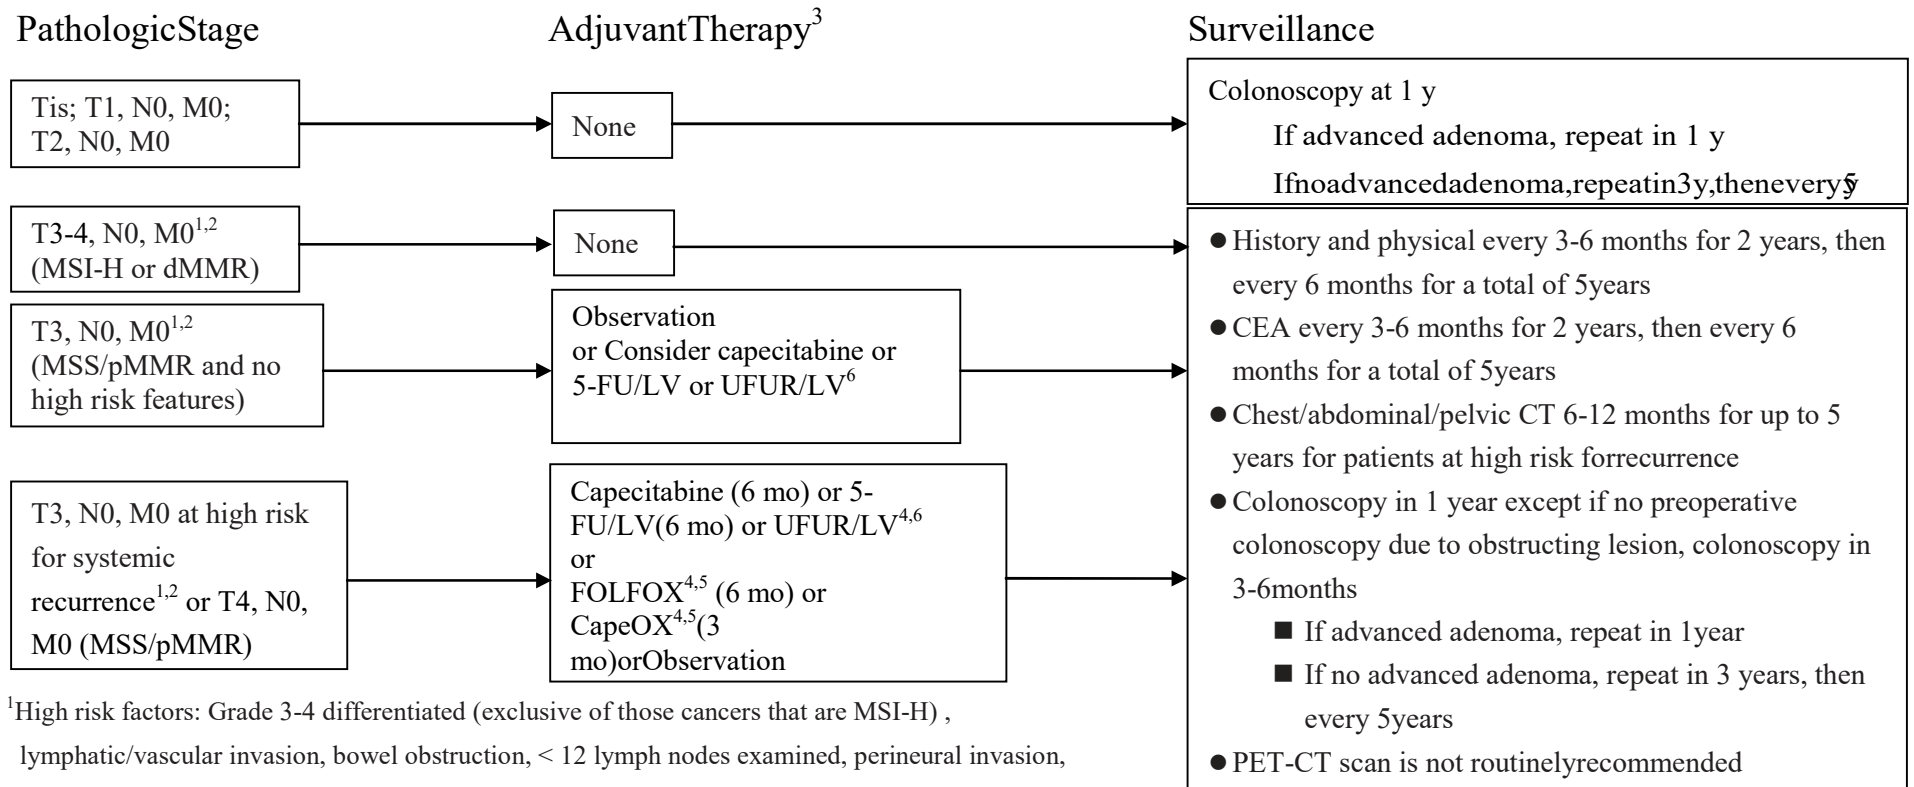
PathologicStage

AdjuvantTherapy$^3$

Surveillance

Tis; T1, N0, M0; T2, N0, M0

None

Colonoscopy at 1 y

If advanced adenoma, repeat in 1 y

Ifnoadvancedadenoma,repeatin3y,theneveryy5

T3-4, N0, M0$^{1,2}$ (MSI-H or dMMR)

None

T3, N0, M0$^{1,2}$ (MSS/pMMR and no high risk features)

Observation or Consider capecitabine or 5-FU/LV or UFUR/LV$^6$

T3, N0, M0 at high risk for systemic recurrence$^{1,2}$ or T4, N0, M0 (MSS/pMMR)

Capecitabine (6 mo) or 5-FU/LV(6 mo) or UFUR/LV$^{4,6}$ or FOLFOX$^{4,5}$ (6 mo) or CapeOX$^{4,5}$(3 mo)orObservation

● History and physical every 3-6 months for 2 years, then every 6 months for a total of 5years
● CEA every 3-6 months for 2 years, then every 6 months for a total of 5years
● Chest/abdominal/pelvic CT 6-12 months for up to 5 years for patients at high risk forrecurrence
● Colonoscopy in 1 year except if no preoperative colonoscopy due to obstructing lesion, colonoscopy in 3-6months
■ If advanced adenoma, repeat in 1year
■ If no advanced adenoma, repeat in 3 years, then every 5years
● PET-CT scan is not routinelyrecommended

$^1$High risk factors: Grade 3-4 differentiated (exclusive of those cancers that are MSI-H) , lymphatic/vascular invasion, bowel obstruction, < 12 lymph nodes examined, perineural invasion,